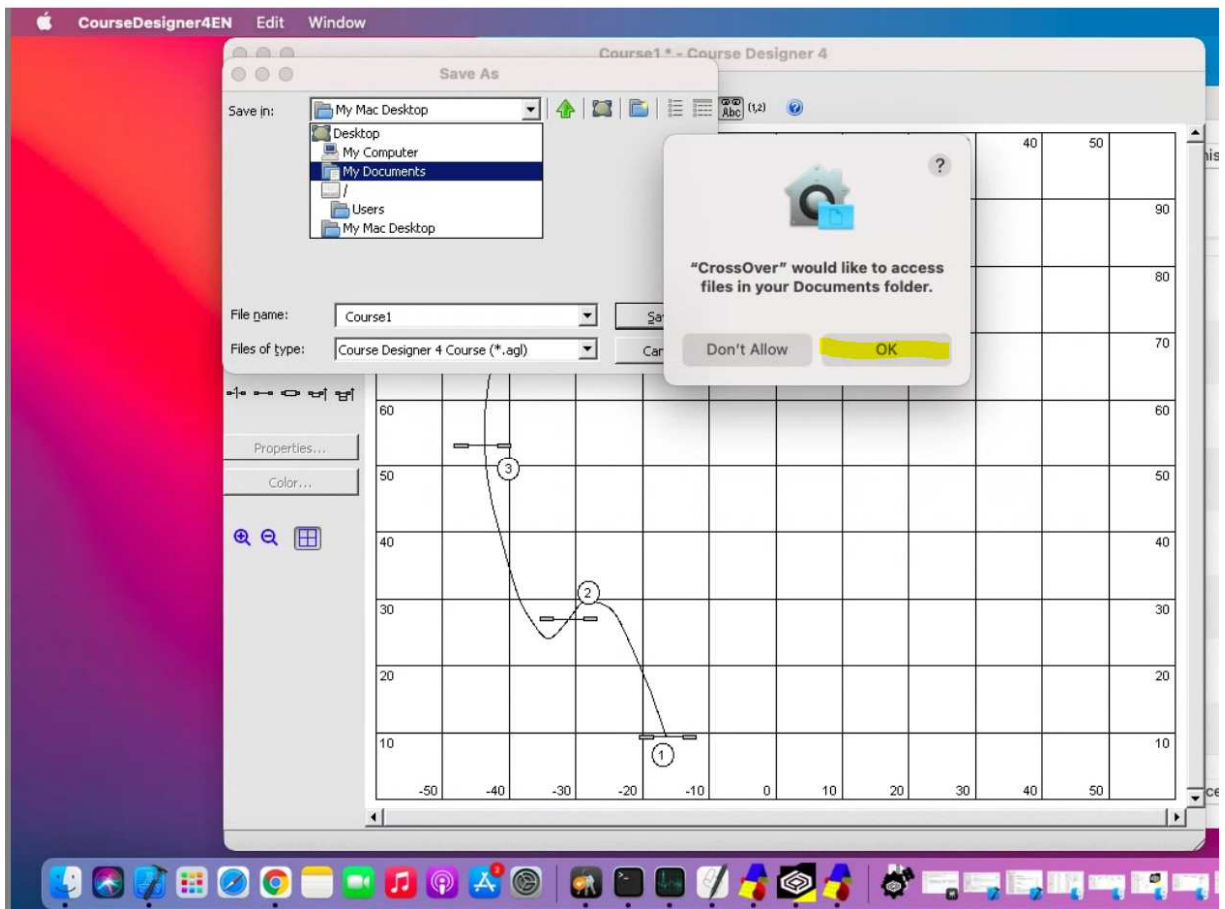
CourseDesigner4EN Edit Window

Course1 * - Course Designer 4

Save As

Save in: My Mac Desktop

Desktop
My Computer
My Documents
/
Users
My Mac Desktop

File name: Course1
Files of type: Course Designer 4 Course (*.agl)

Sa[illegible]
Ca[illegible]

?

"CrossOver" would like to access files in your Documents folder.

Don't Allow
OK

(1,2)

Properties...
Color...

40 50
90
80
70
60 60
50 50
40 40
30 30
20 20
10 10
-50 -40 -30 -20 -10 0 10 20 30 40 50

3
2
1